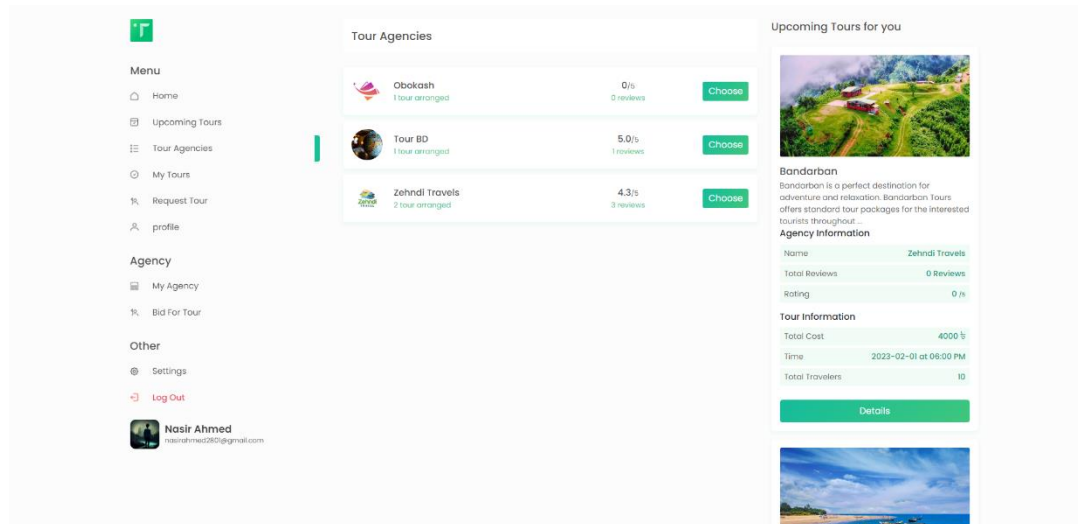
T

Menu

Home

Upcoming Tours

Tour Agencies

My Tours

Request Tour

profile

Agency

My Agency

Bid For Tour

Other

Settings

Log Out

Nasir Ahmed
nasirahmed2801@gmail.com

Tour Agencies

Obokash
1 tour arranged
0/5
0 reviews
Choose

Tour BD
1 tour arranged
5.0/5
1 reviews
Choose

Zehndi Travels
2 tour arranged
4.3/5
3 reviews
Choose

Upcoming Tours for you

Bandarban
Bandarban is a perfect destination for adventure and relaxation. Bandarban Tours offers standard tour packages for the interested tourists throughout ...

Agency Information

| Name | Zehndi Travels |
|---|---|
| Total Reviews | 0 Reviews |
| Rating | 0 /5 |

Tour Information

| Total Cost | 4000 ৳ |
|---|---|
| Time | 2023-02-01 at 06:00 PM |
| Total Travelers | 10 |

Details